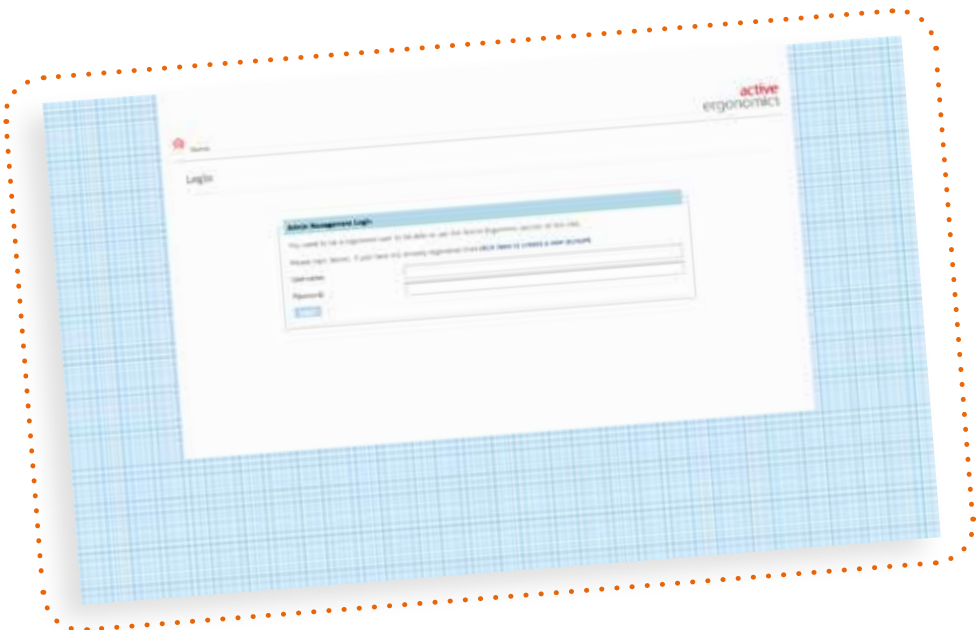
active
ergonomics

Home

Log In

Admin Management Login

You need to be a registered user to be able to use the Active Ergonomics section of this site.

Please login below. If you have not already registered then click here to create a new account.

Username:

Password:

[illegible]